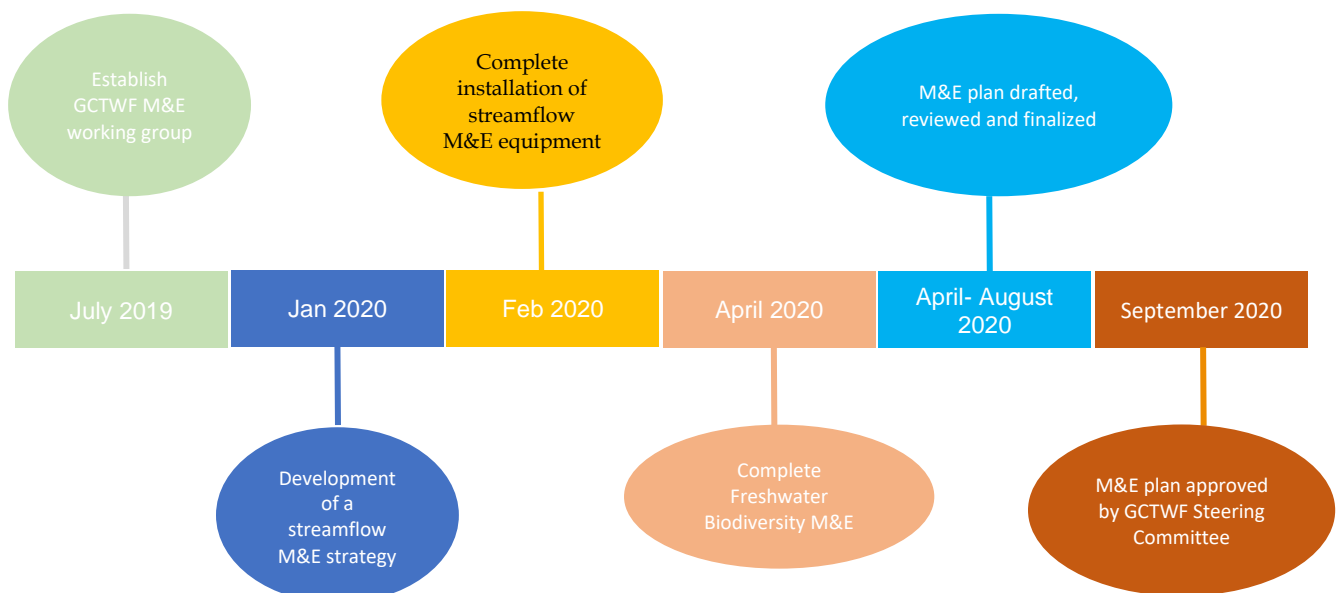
Establish GCTWF M&E working group

Complete installation of streamflow M&E equipment

M&E plan drafted, reviewed and finalized

July 2019

Jan 2020

Feb 2020

April 2020

April- August 2020

September 2020

Development of a streamflow M&E strategy

Complete Freshwater Biodiversity M&E

M&E plan approved by GCTWF Steering Committee